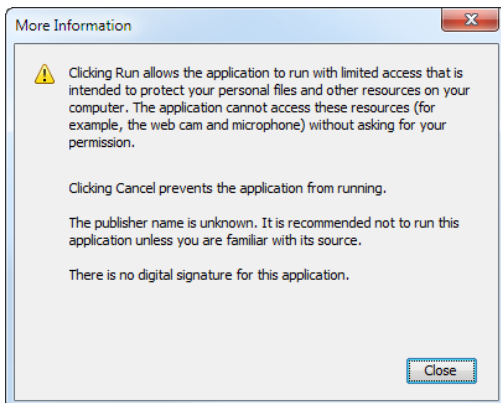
More Information

Clicking Run allows the application to run with limited access that is intended to protect your personal files and other resources on your computer. The application cannot access these resources (for example, the web cam and microphone) without asking for your permission.

Clicking Cancel prevents the application from running.

The publisher name is unknown. It is recommended not to run this application unless you are familiar with its source.

There is no digital signature for this application.

Close